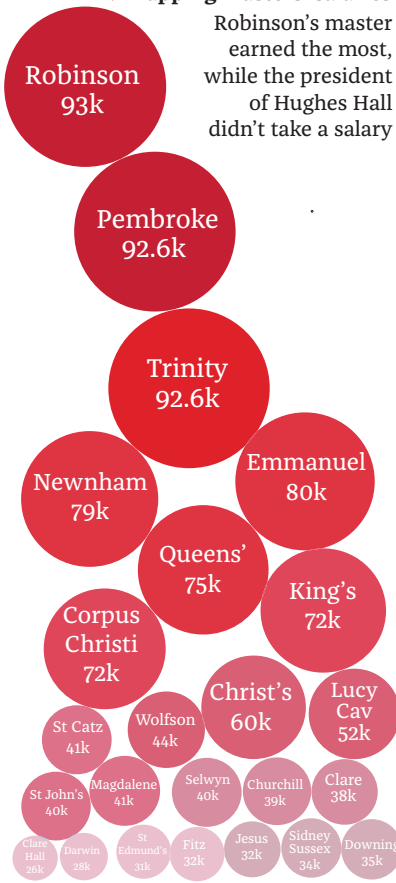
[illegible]

Robinson's master earned the most, while the president of Hughes Hall didn't take a salary

Robinson
93k

Pembroke
92.6k

Trinity
92.6k

Newnham
79k

Emmanuel
80k

Queens'
75k

King's
72k

Corpus Christi
72k

Christ's
60k

Lucy Cav
52k

St Catz
41k

Wolfson
44k

St John's
40k

Magdalene
41k

Selwyn
40k

Churchill
39k

Clare
38k

Clare Hall
26k

Darwin
28k

St Edmund's
31k

Fitz
32k

Jesus
32k

Sidney Sussex
34k

Downing
35k